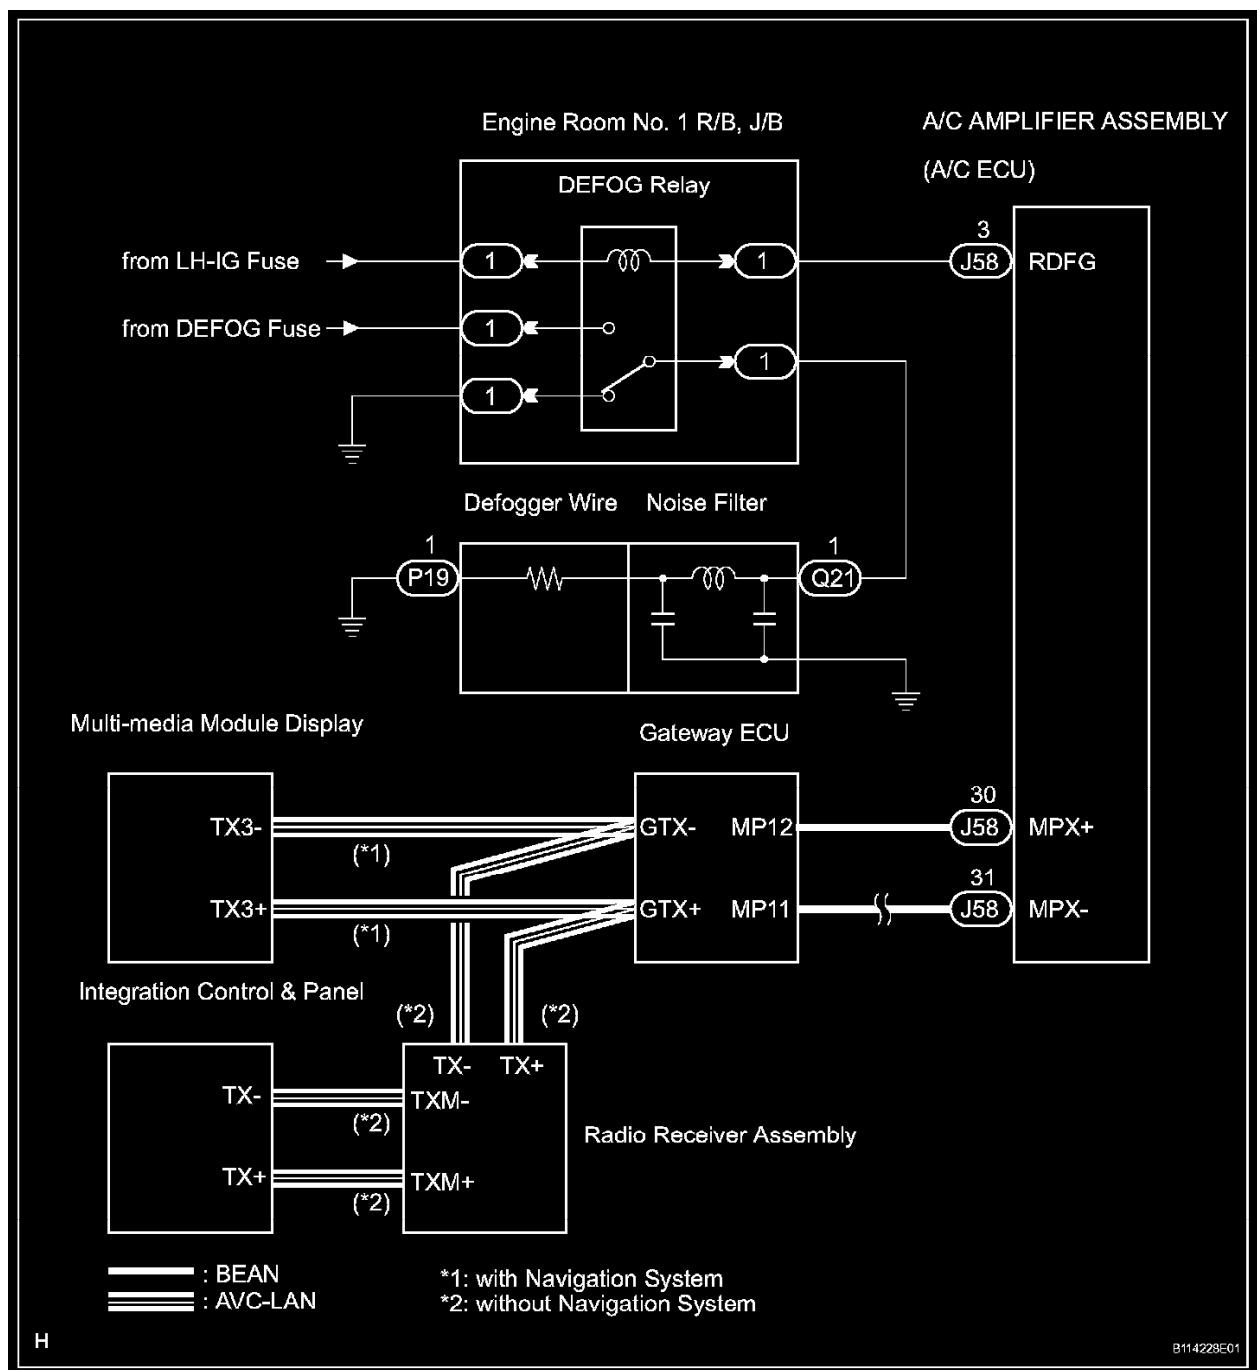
Engine Room No. 1 R/B, J/B

A/C AMPLIFIER ASSEMBLY

(A/C ECU)

DEFOG Relay

from LH-IG Fuse

1

1

3

J58

RDFG

from DEFOG Fuse

1

1

1

Defogger Wire

Noise Filter

1

P19

1

Q21

Multi-media Module Display

Gateway ECU

TX3-

GTX-

MP12

30

J58

MPX+

(*1)

TX3+

GTX+

MP11

31

J58

MPX-

(*1)

Integration Control & Panel

(*2)

(*2)

TX-

TX+

TX-

TXM-

(*2)

Radio Receiver Assembly

TX+

TXM+

(*2)

: BEAN

: AVC-LAN

*1: with Navigation System

*2: without Navigation System

H

B114229E01